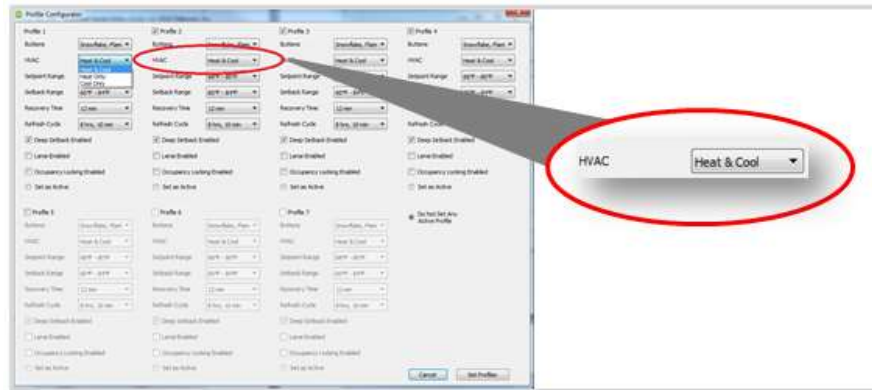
Profile Configurator

Profile 1
Buttons Snowflake, Flam
HVAC Heat & Cool
Heat & Cool
Heat Only
Cool Only
Setpoint Range
Setback Range 60°F - 84°F
Recovery Time 12 min
Refresh Cycle 8 hrs, 10 min
Deep Setback Enabled
Lance Enabled
Occupancy Locking Enabled
Set as Active

Profile 2
Buttons Snowflake, Flam
HVAC Heat & Cool
Setpoint Range 66°F - 80°F
Setback Range 60°F - 84°F
Recovery Time 12 min
Refresh Cycle 8 hrs, 10 min
Deep Setback Enabled
Lance Enabled
Occupancy Locking Enabled
Set as Active

Profile 3
Buttons Snowflake, Flam
HVAC
Setpoint Range 66°F - 80°F
Setback Range
Recovery Time 12 min
Refresh Cycle 8 hrs, 10 min
Deep Setback Enabled
Lance Enabled
Occupancy Locking Enabled
Set as Active

Profile 4
Buttons Snowflake, Flam
HVAC Heat & Cool
Setpoint Range 66°F - 80°F
Setback Range
Refresh Cy
Deep Setback Enabled
Lance Enabled
Occupancy Locking Enabled
Set as Active

Profile 5
Buttons Snowflake, Flam
HVAC Heat & Cool
Setpoint Range 66°F - 80°F
Setback Range 60°F - 84°F
Recovery Time 12 min
Refresh Cycle 8 hrs, 10 min
Deep Setback Enabled
Lance Enabled
Occupancy Locking Enabled
Set as Active

Profile 6
Buttons Snowflake, Flam
HVAC Heat & Cool
Setpoint Range 66°F - 80°F
Setback Range 60°F - 84°F
Recovery Time 12 min
Refresh Cycle 8 hrs, 10 min
Deep Setback Enabled
Lance Enabled
Occupancy Locking Enabled
Set as Active

Profile 7
Buttons Snowflake, Flam
HVAC Heat & Cool
Setpoint Range 66°F - 80°F
Setback Range 60°F - 84°F
Recovery Time 12 min
Refresh Cycle 8 hrs, 10 min
Deep Setback Enabled
Lance Enabled
Occupancy Locking Enabled
Set as Active

Do Not Set Any Active Profile

Cancel Set Profiles

HVAC Heat & Cool